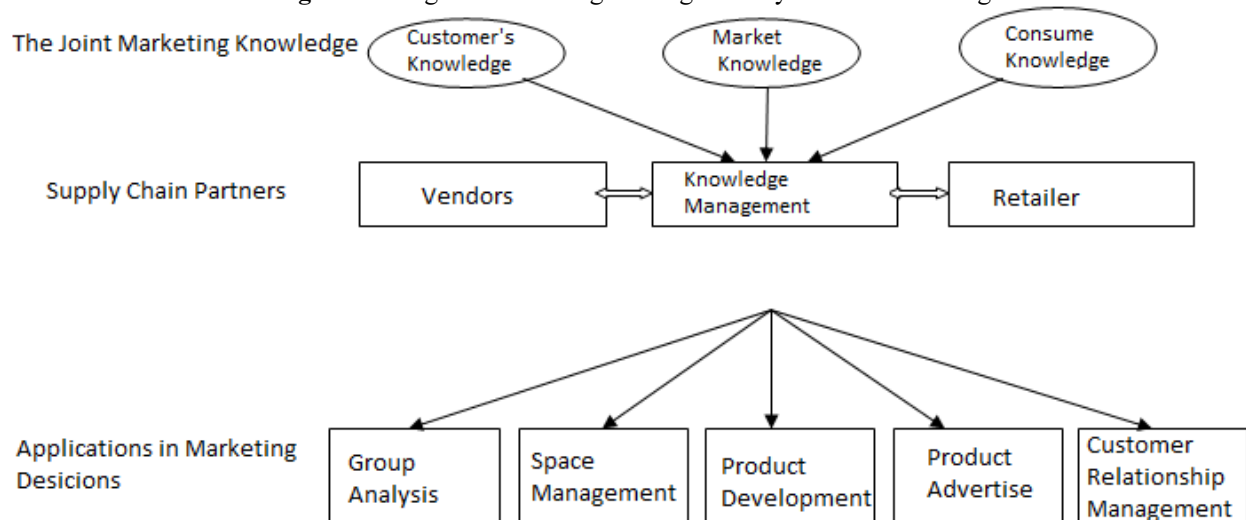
The Joint Marketing Knowledge

Customer's Knowledge

Market Knowledge

Consume Knowledge

Supply Chain Partners

Vendors

Knowledge Management

Retailer

Applications in Marketing Desicions

Group Analysis

Space Management

Product Development

Product Advertise

Customer Relationship Management